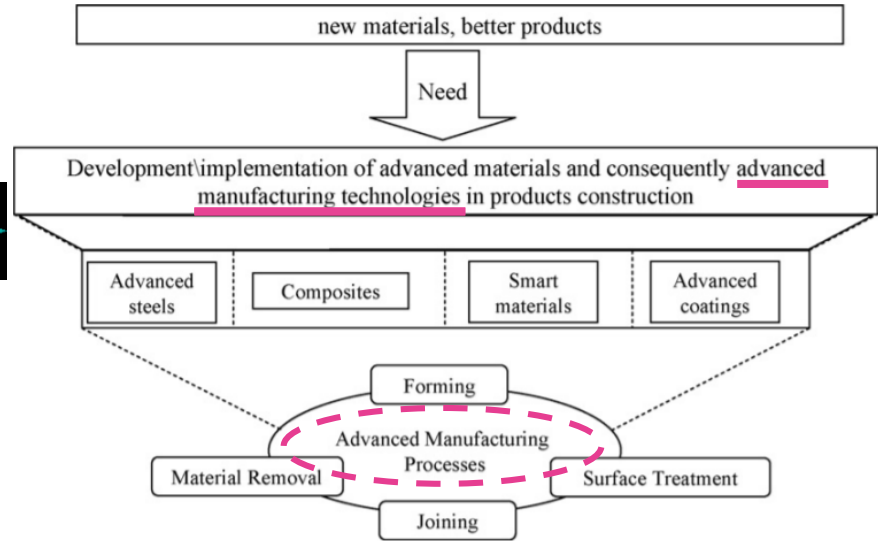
new materials, better products

Need

Development\implementation of advanced materials and consequently advanced manufacturing technologies in products construction

Advanced steels

Composites

Smart materials

Advanced coatings

Forming

Advanced Manufacturing Processes

Material Removal

Surface Treatment

Joining